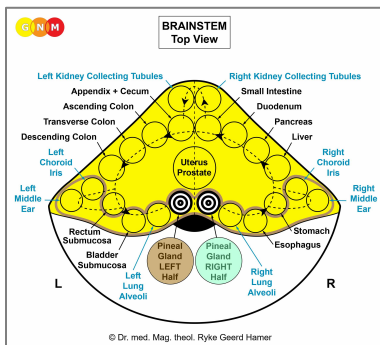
G N M

BRAINSTEM
Top View

Left Kidney Collecting Tubules
Right Kidney Collecting Tubules
Appendix + Cecum
Small Intestine
Ascending Colon
Duodenum
Transverse Colon
Pancreas
Descending Colon
Liver
Left Choroid Iris
Right Choroid Iris
Uterus Prostate
Left Middle Ear
Right Middle Ear
Rectum Submucosa
Stomach
Esophagus
Bladder Submucosa
Pineal Gland LEFT Half
Pineal Gland RIGHT Half
Left Lung Alveoli
Right Lung Alveoli
L
R

© Dr. med. Mag. theol. Ryke Geerd Hamer